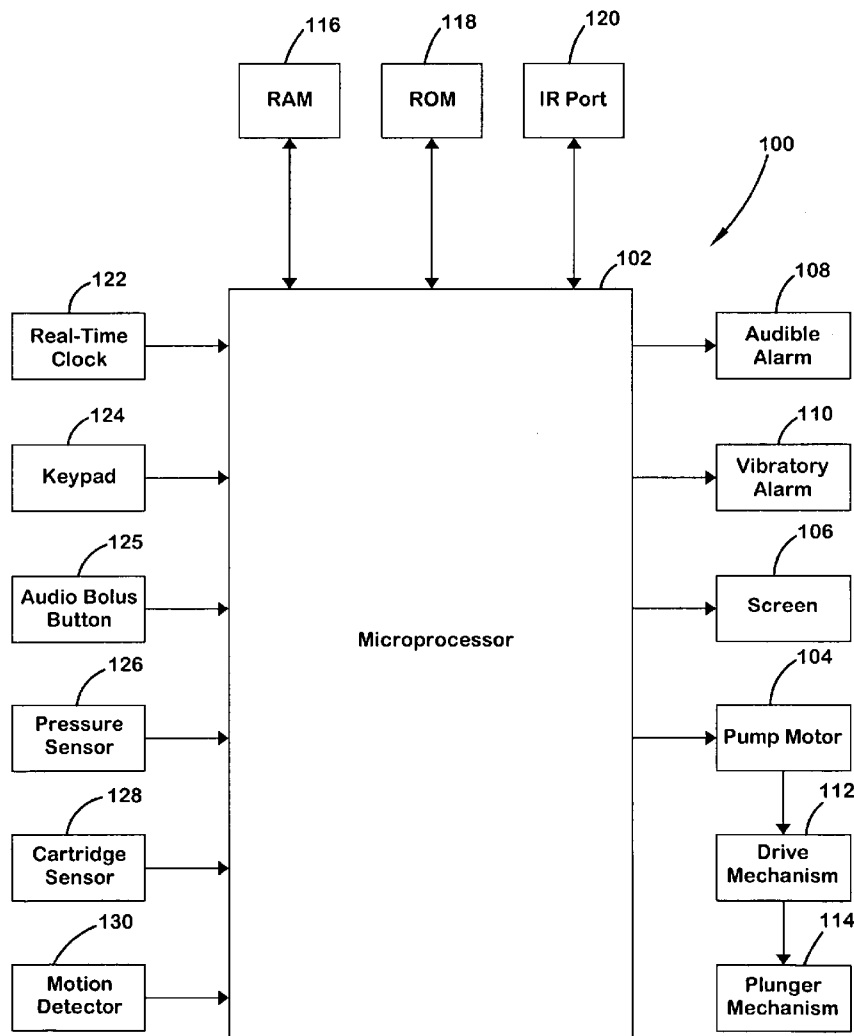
116
RAM

118
ROM

120
IR Port

100

102

122
Real-Time Clock

124
Keypad

125
Audio Bolus Button

126
Pressure Sensor

128
Cartridge Sensor

130
Motion Detector

Microprocessor

108
Audible Alarm

110
Vibratory Alarm

106
Screen

104
Pump Motor

112
Drive Mechanism

114
Plunger Mechanism